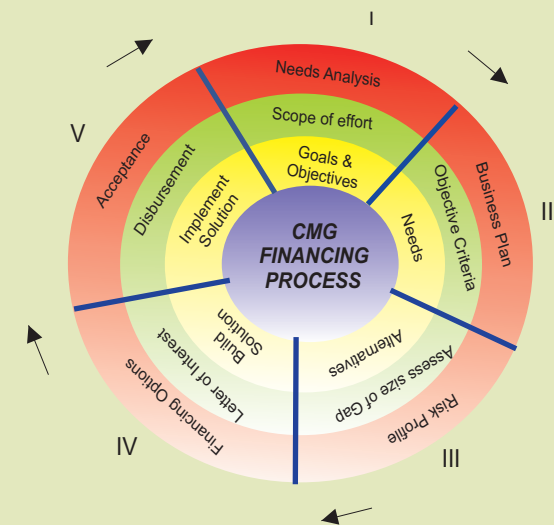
I

II

III

IV

V

CMG FINANCING PROCESS

Needs Analysis

Scope of effort

Goals & Objectives

Business Plan

Objective Criteria

Needs

Risk Profile

Assess size of Gap

Alternatives

Financing Options

Letter of Interest

Build Solution

Acceptance

Disbursement

Implement Solution